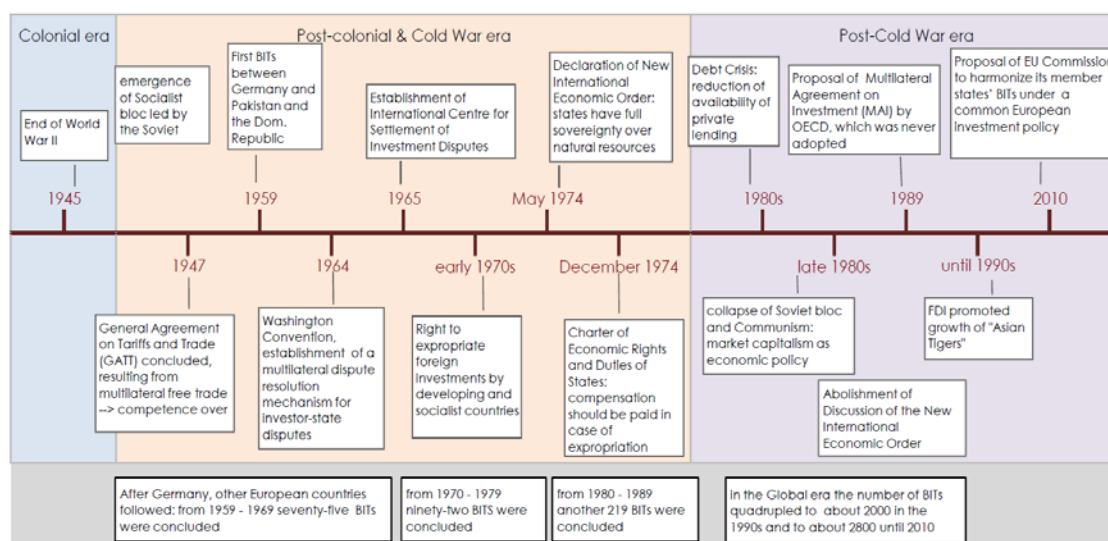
Colonial era

Post-colonial & Cold War era

Post-Cold War era

End of World War II

emergence of Socialist bloc led by the Soviet

First BITs between Germany and Pakistan and the Dom. Republic

Establishment of International Centre for Settlement of Investment Disputes

Declaration of New International Economic Order: states have full sovereignty over natural resources

Debt Crisis: reduction of availability of private lending

Proposal of Multilateral Agreement on Investment (MAI) by OECD, which was never adopted

Proposal of EU Commission to harmonize its member states' BITs under a common European investment policy

1945

1959

1965

May 1974

1980s

1989

2010

1947

1964

early 1970s

December 1974

late 1980s

until 1990s

General Agreement on Tariffs and Trade (GATT) concluded, resulting from multilateral free trade --> competence over

Washington Convention, establishment of a multilateral dispute resolution mechanism for investor-state disputes

Right to expropriate foreign investments by developing and socialist countries

Charter of Economic Rights and Duties of States: compensation should be paid in case of expropriation

collapse of Soviet bloc and Communism: market capitalism as economic policy

FDI promoted growth of "Asian Tigers"

Abolishment of Discussion of the New International Economic Order

After Germany, other European countries followed: from 1959 - 1969 seventy-five BITs were concluded

from 1970 - 1979 ninety-two BITS were concluded

from 1980 - 1989 another 219 BITs were concluded

In the Global era the number of BITs quadrupled to about 2000 in the 1990s and to about 2800 until 2010